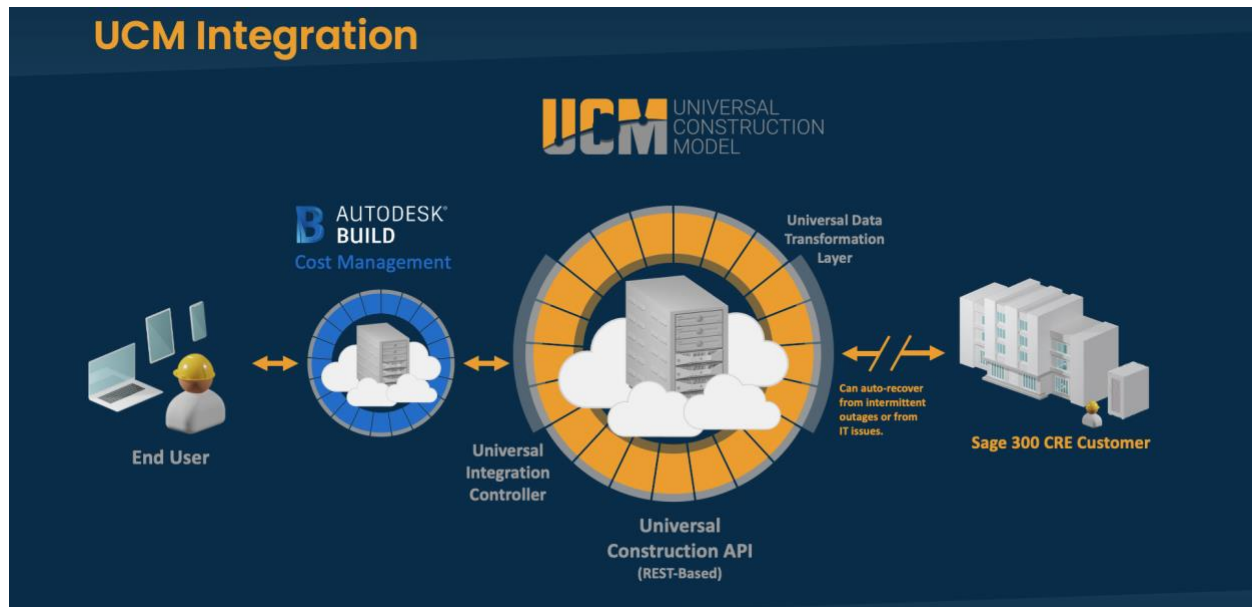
UCM Integration

UCM UNIVERSAL CONSTRUCTION MODEL

AUTODESK® BUILD
Cost Management

Universal Data Transformation Layer

End User

Universal Integration Controller

Universal Construction API
(REST-Based)

Can auto-recover from intermittent outages or from IT issues.

Sage 300 CRE Customer